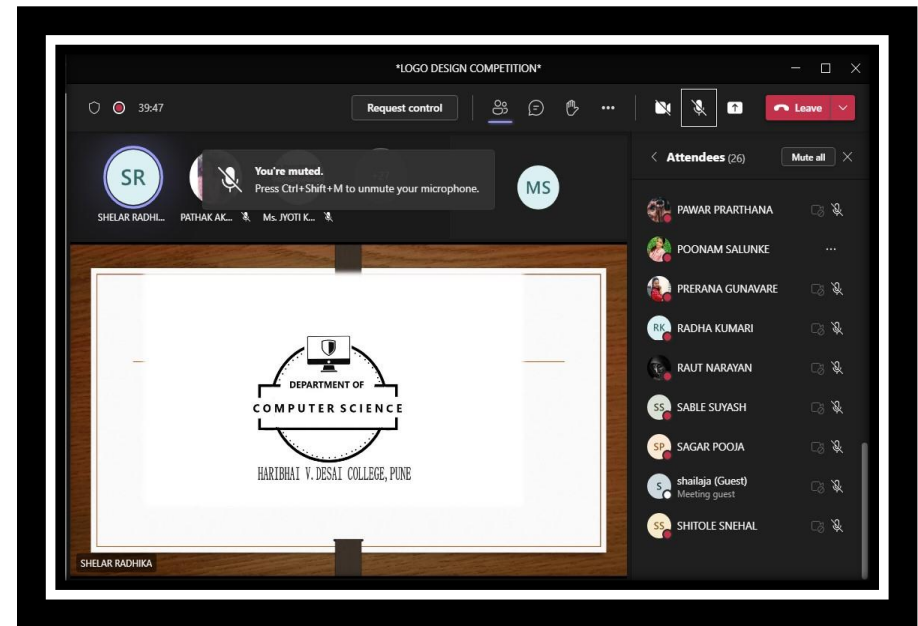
*LOGO DESIGN COMPETITION*

39:47

Request control

Leave

SR
SHELAR RADHI...

PATHAK AK...

Ms. JYOTI K...

You're muted.
Press Ctrl+Shift+M to unmute your microphone.

MS

Attendees (26)

Mute all

PAWAR PRARTHANA

POONAM SALUNKE

PRERANA GUNAVARE

RK RADHA KUMARI

RAUT NARAYAN

SS SABLE SUYASH

SP SAGAR POOJA

S shailaja (Guest)
Meeting guest

SS SHITOLE SNEHAL

DEPARTMENT OF
COMPUTER SCIENCE

HARIBHAI V. DESAI COLLEGE, PUNE

SHELAR RADHIKA